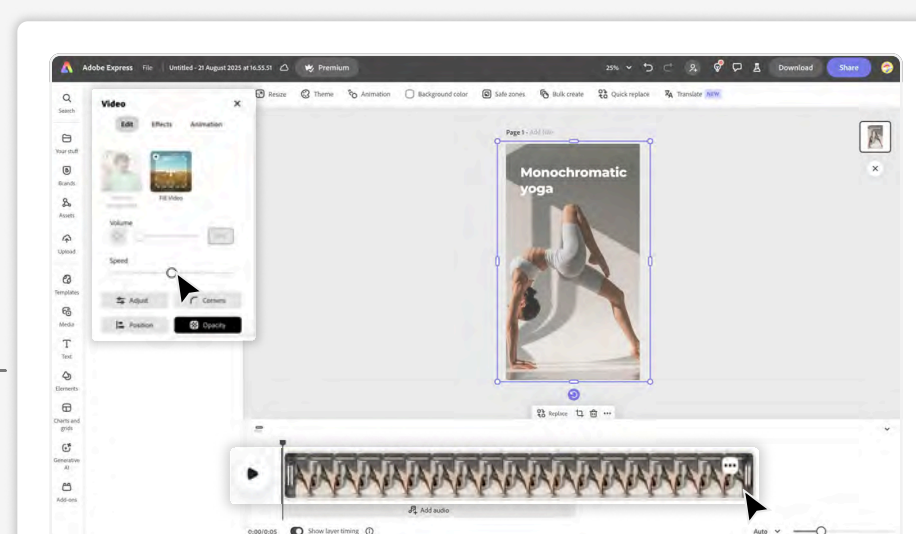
Adobe Express File Untitled - 21 August 2025 at 16.55.51 Premium 25% Download Share

Search
Your stuff
Brands
Assets
Upload
Templates
Media
Text
Elements
Charts and grids
Generative AI
Add-ons

Video
Edit Effects Animation
Fill Video
Volume
Speed
Adjust Corners
Position Opacity

Resize Theme Animation Background color Safe zones Bulk create Quick replace Translate NEW

Page 1 - Add title

Monochromatic yoga

Replace

Add audio

0:00/0:05 Show layer timing

Auto